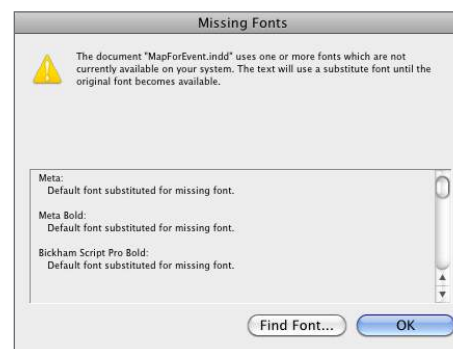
Missing Fonts

The document "MapForEvent.indd" uses one or more fonts which are not currently available on your system. The text will use a substitute font until the original font becomes available.

Meta:
Default font substituted for missing font.

Meta Bold:
Default font substituted for missing font.

Bickham Script Pro Bold:
Default font substituted for missing font.

Find Font...

OK